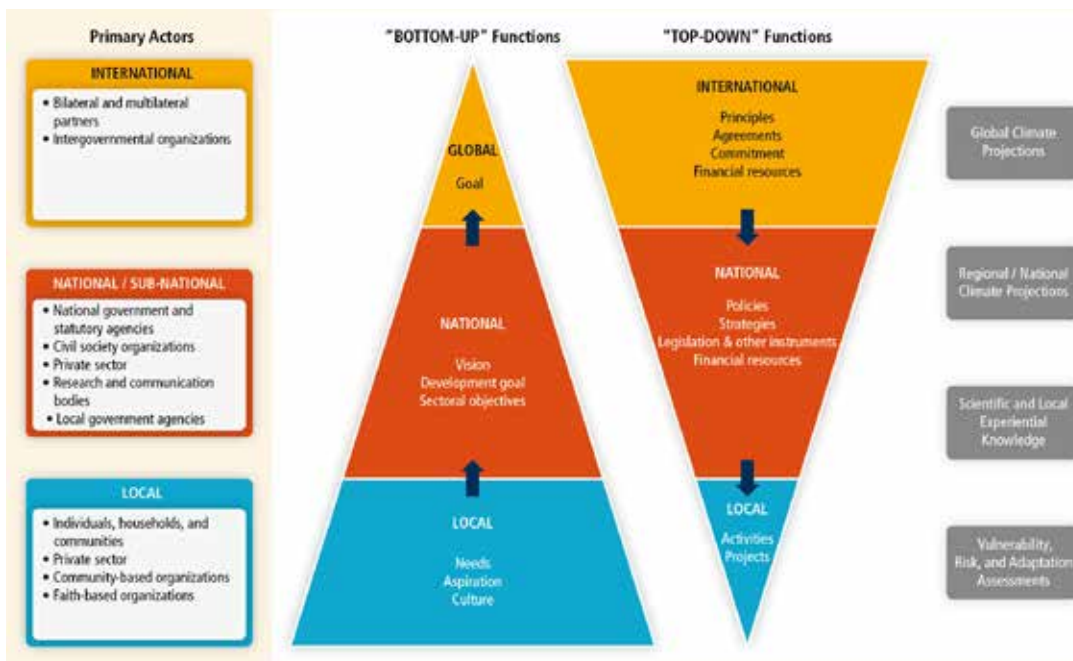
Primary Actors

INTERNATIONAL

• Bilateral and multilateral partners
• Intergovernmental organizations

NATIONAL / SUB-NATIONAL

• National government and statutory agencies
• Civil society organizations
• Private sector
• Research and communication bodies
• Local government agencies

LOCAL

• Individuals, households, and communities
• Private sector
• Community-based organizations
• Faith-based organizations

"BOTTOM-UP" Functions

GLOBAL
Goal

NATIONAL
Vision
Development goal
Sectoral objectives

LOCAL
Needs
Aspiration
Culture

"TOP-DOWN" Functions

INTERNATIONAL
Principles
Agreements
Commitment
Financial resources

NATIONAL
Policies
Strategies
Legislation & other instruments
Financial resources

LOCAL
Activities
Projects

Global Climate Projections

Regional / National Climate Projections

Scientific and Local Experiential Knowledge

Vulnerability, Risk, and Adaptation Assessments